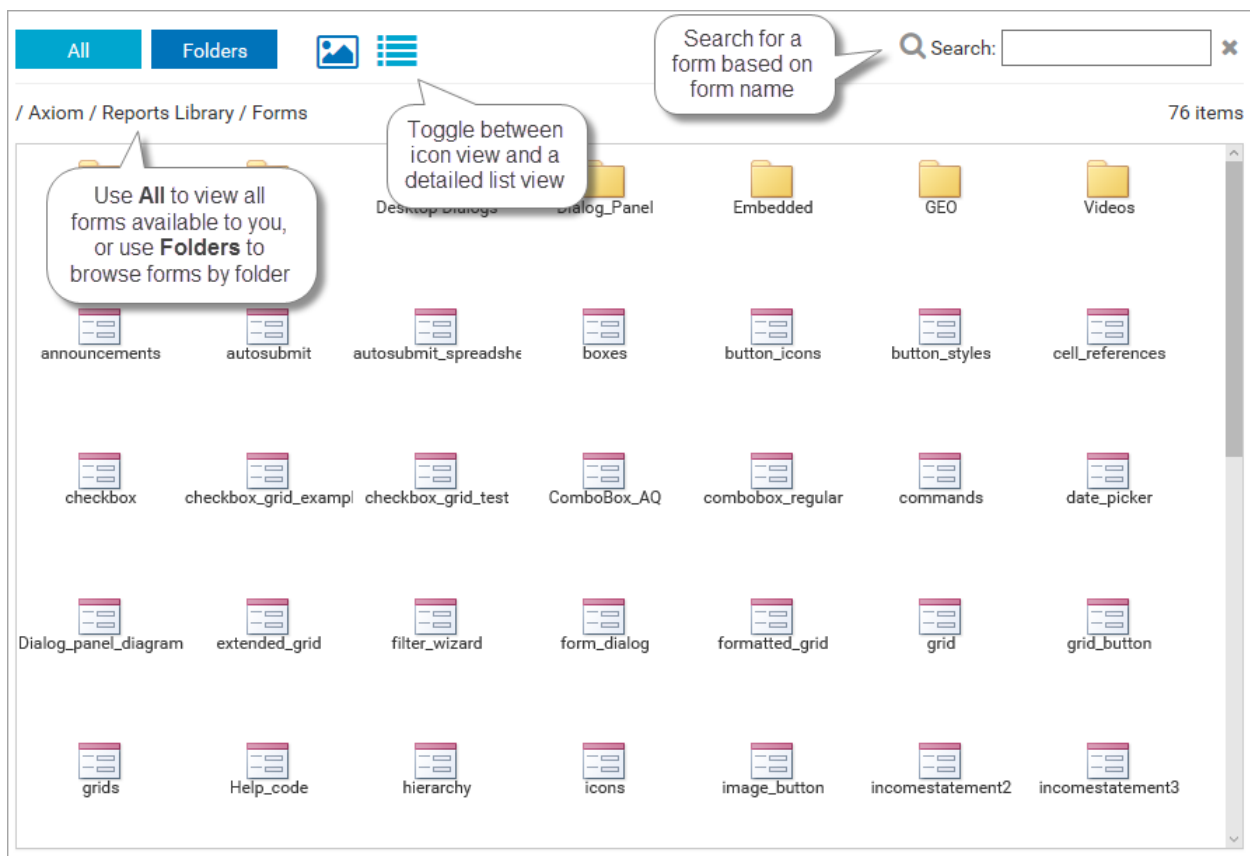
All Folders

Search for a form based on form name

Search:

/ Axiom / Reports Library / Forms

Toggle between icon view and a detailed list view

76 items

Use **All** to view all forms available to you, or use **Folders** to browse forms by folder

Desktop Dialogs Dialog_Panel Embedded GEO Videos

announcements autosubmit autosubmit_spreadshe boxes button_icons button_styles cell_references

checkbox checkbox_grid_exampl checkbox_grid_test ComboBox_AQ combobox_regular commands date_picker

Dialog_panel_diagram extended_grid filter_wizard form_dialog formatted_grid grid grid_button

grids Help_code hierarchy icons image_button incomestatement2 incomestatement3